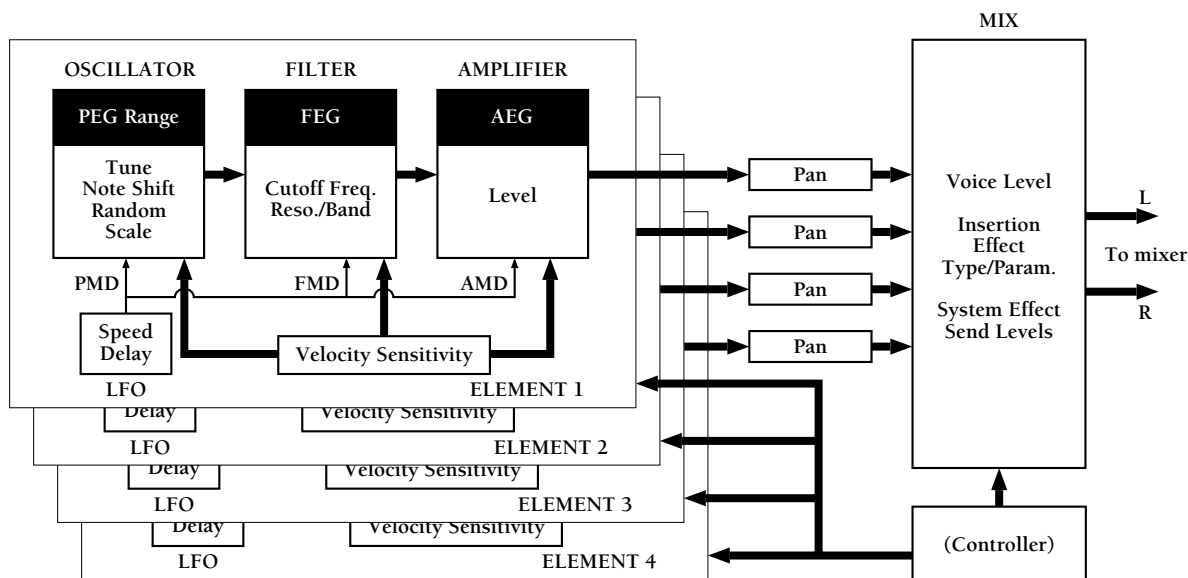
MIX

OSCILLATOR

FILTER

AMPLIFIER

PEG Range

Tune
Note Shift
Random
Scale

FEG

Cutoff Freq.
Reso./Band

AEG

Level

PMD

FMD

AMD

Speed
Delay

Velocity Sensitivity

LFO

ELEMENT 1

Delay

Velocity Sensitivity

LFO

ELEMENT 2

Delay

Velocity Sensitivity

LFO

ELEMENT 3

Delay

Velocity Sensitivity

LFO

ELEMENT 4

Pan

Pan

Pan

Pan

Voice Level

Insertion
Effect
Type/Param.

System Effect
Send Levels

L

To mixer

R

(Controller)